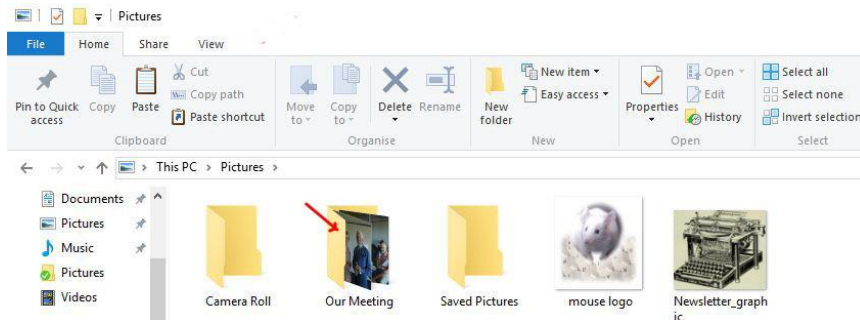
Pictures

File Home Share View

Pin to Quick access
Copy
Paste
Cut
Copy path
Paste shortcut
Clipboard

Move to
Copy to
Delete
Rename
Organise

New folder
New item
Easy access
New

Properties
Open
Edit
History
Open

Select all
Select none
Invert selection
Select

This PC > Pictures >

Documents
Pictures
Music
Pictures
Videos

Camera Roll
Our Meeting
Saved Pictures
mouse logo
Newsletter_graphic